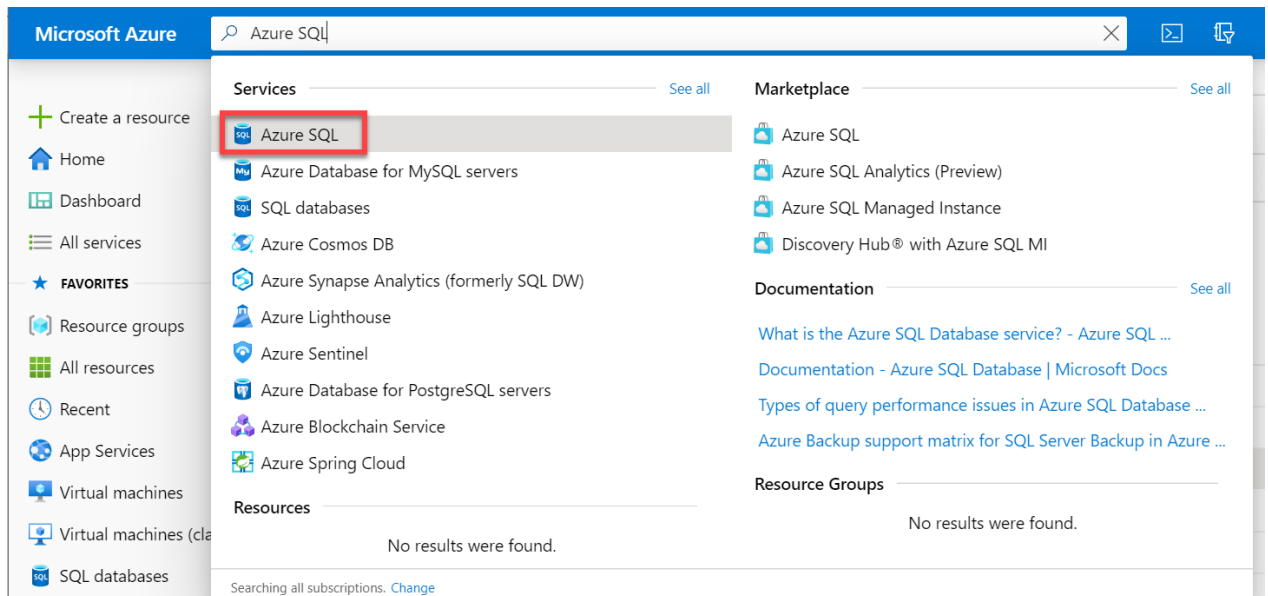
Microsoft Azure

Azure SQL

Create a resource
Home
Dashboard
All services
FAVORITES
Resource groups
All resources
Recent
App Services
Virtual machines
Virtual machines (cla
SQL databases

Services
See all
Azure SQL
Azure Database for MySQL servers
SQL databases
Azure Cosmos DB
Azure Synapse Analytics (formerly SQL DW)
Azure Lighthouse
Azure Sentinel
Azure Database for PostgreSQL servers
Azure Blockchain Service
Azure Spring Cloud

Resources
No results were found.

Marketplace
See all
Azure SQL
Azure SQL Analytics (Preview)
Azure SQL Managed Instance
Discovery Hub® with Azure SQL MI

Documentation
See all
What is the Azure SQL Database service? - Azure SQL ...
Documentation - Azure SQL Database | Microsoft Docs
Types of query performance issues in Azure SQL Database ...
Azure Backup support matrix for SQL Server Backup in Azure ...

Resource Groups
No results were found.

Searching all subscriptions. Change